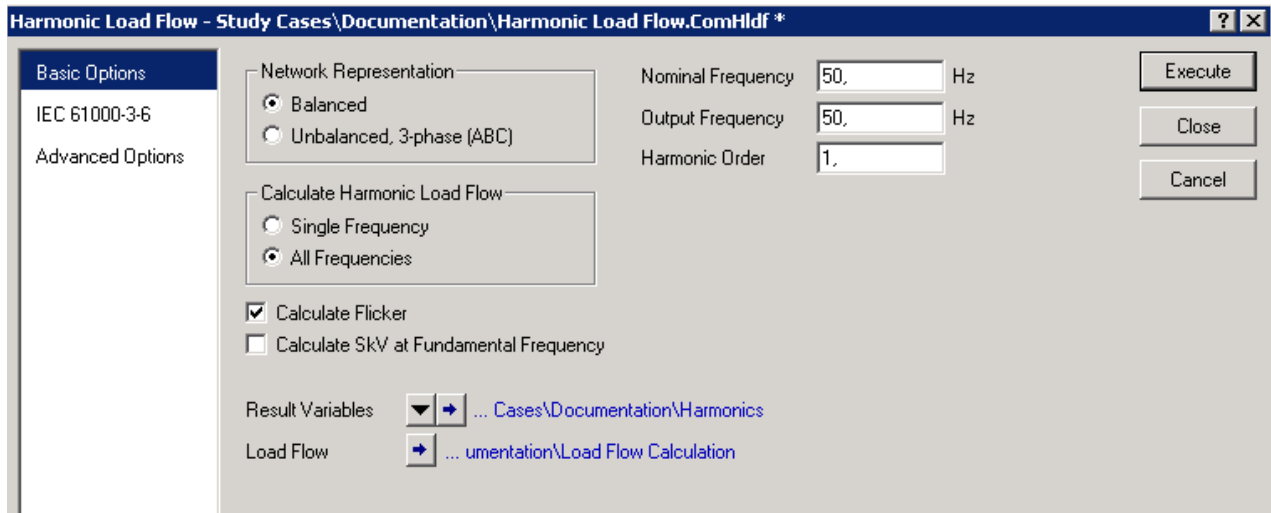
Harmonic Load Flow - Study Cases\Documentation\Harmonic Load Flow.ComHldf *

?

Basic Options
IEC 61000-3-6
Advanced Options

Network Representation
Balanced
Unbalanced, 3-phase (ABC)

Calculate Harmonic Load Flow
Single Frequency
All Frequencies

Calculate Flicker
Calculate SkV at Fundamental Frequency

Nominal Frequency 50, Hz
Output Frequency 50, Hz
Harmonic Order 1,

Execute
Close
Cancel

Result Variables ... Cases\Documentation\Harmonics
Load Flow ... umentation\Load Flow Calculation